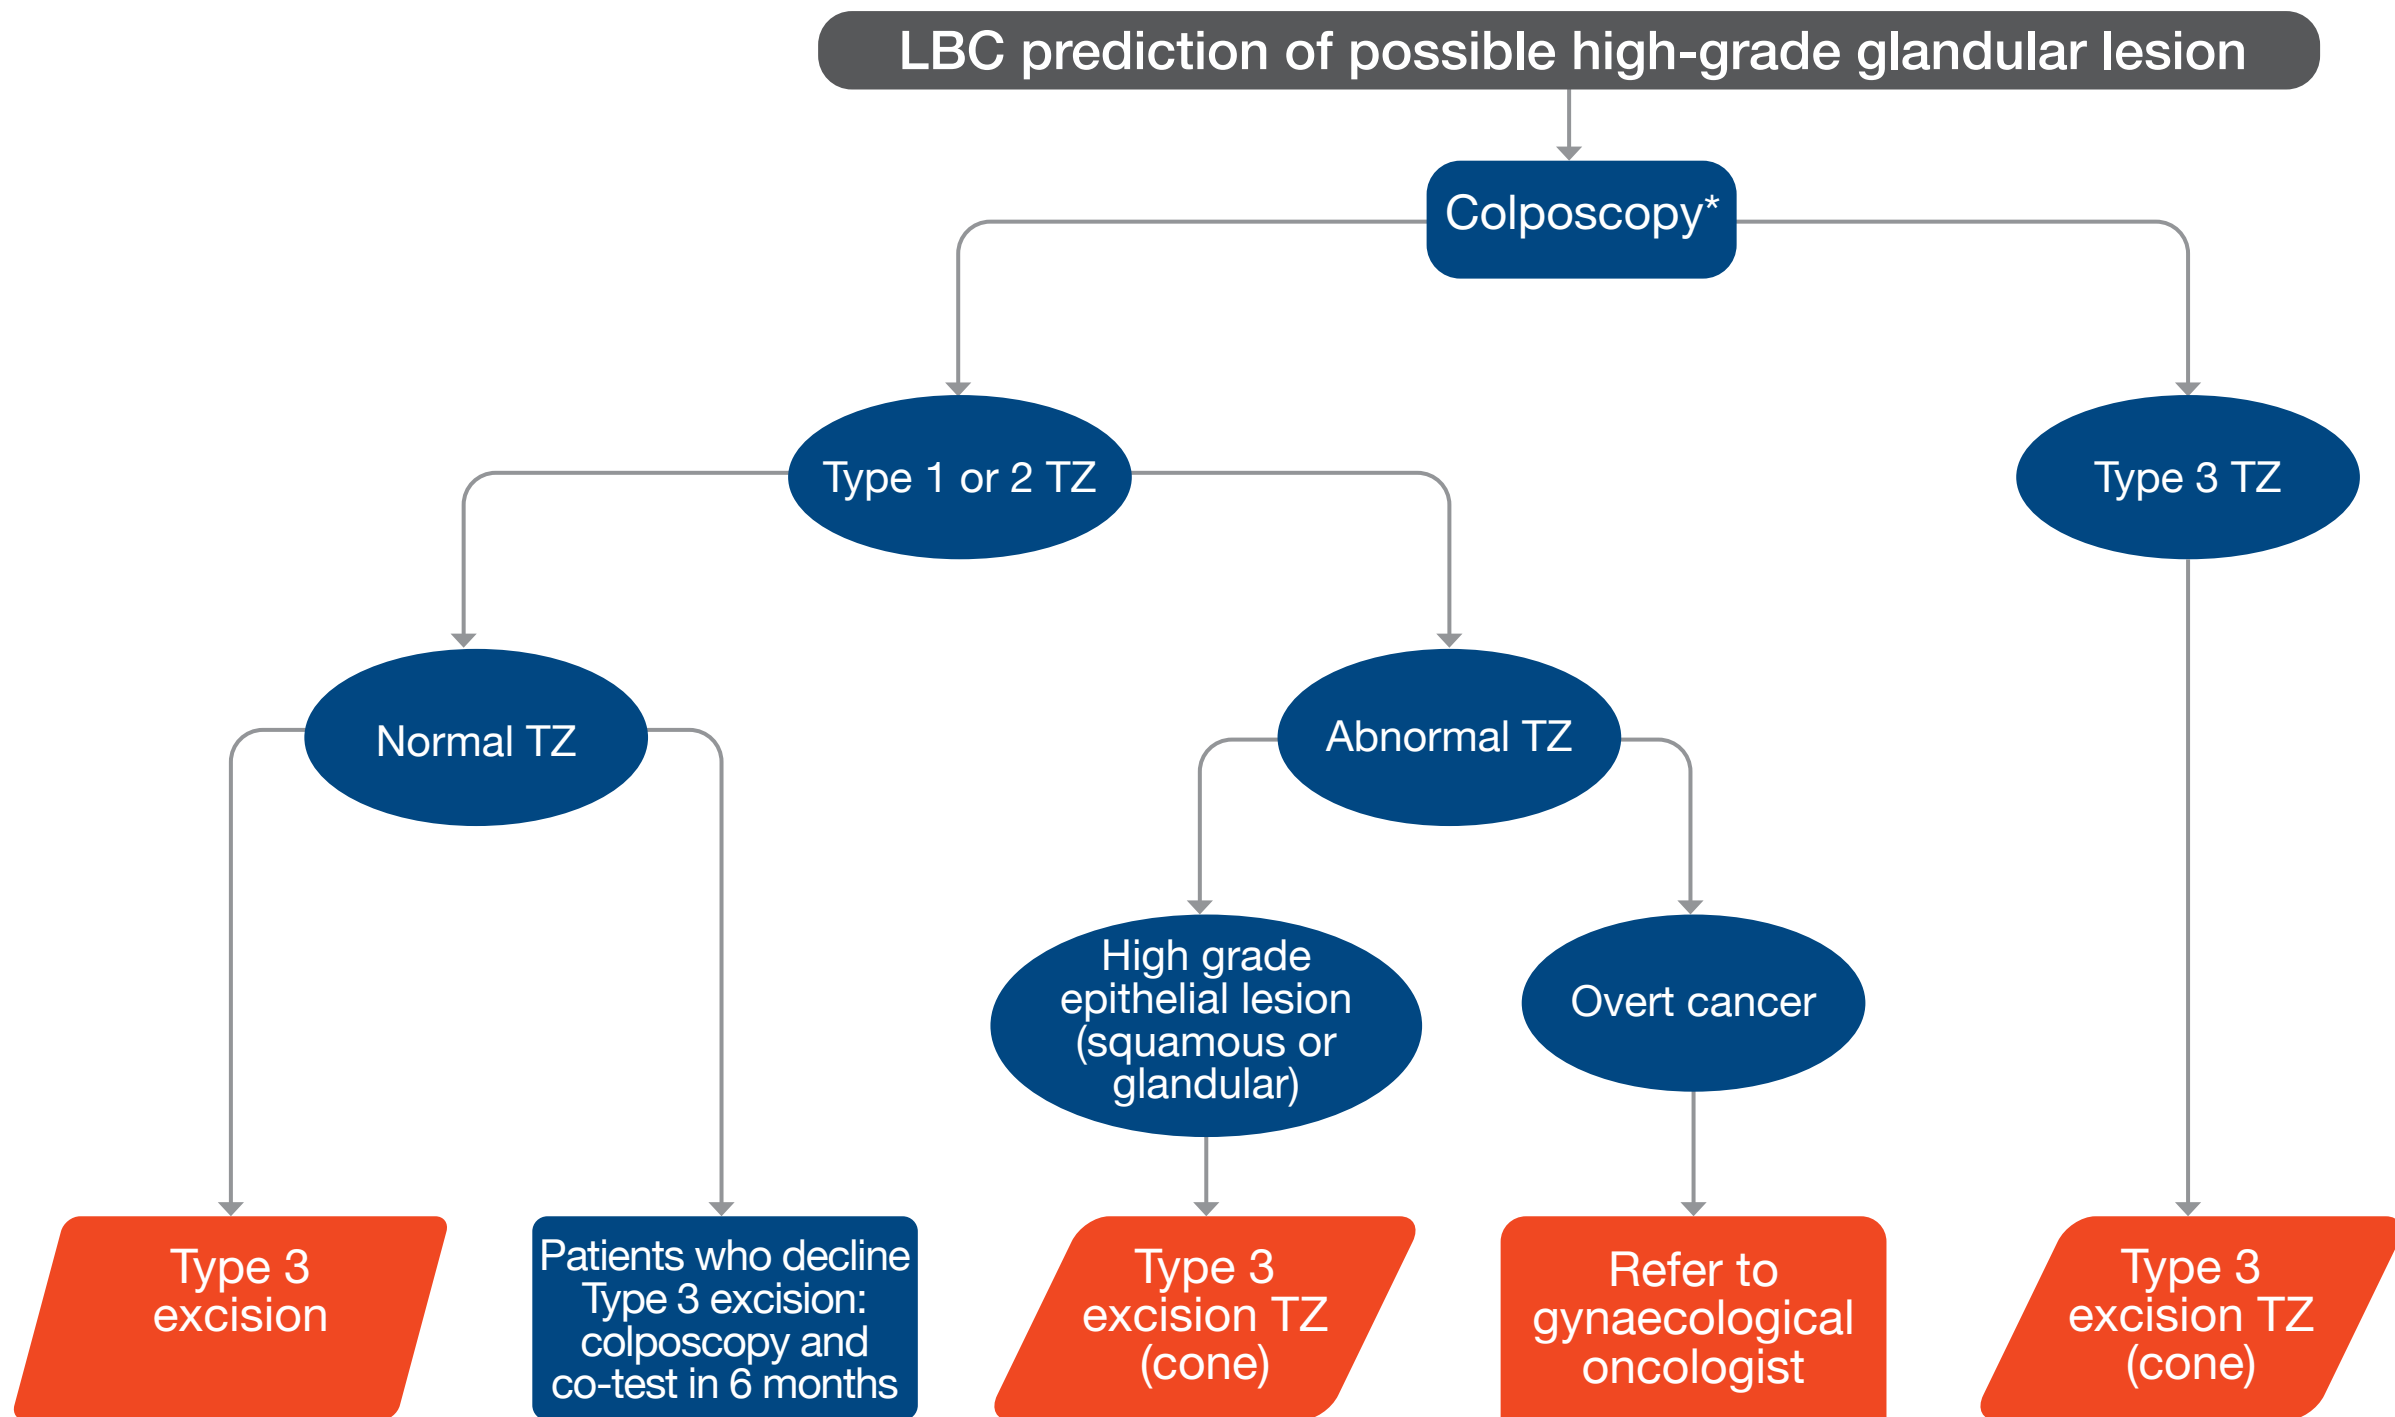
LBC prediction of possible high-grade glandular lesion

Colposcopy*

Type 1 or 2 TZ

Type 3 TZ

Normal TZ

Abnormal TZ

High grade epithelial lesion (squamous or glandular)

Overt cancer

Type 3 excision

Patients who decline Type 3 excision: colposcopy and co-test in 6 months

Type 3 excision TZ (cone)

Refer to gynaecological oncologist

Type 3 excision TZ (cone)